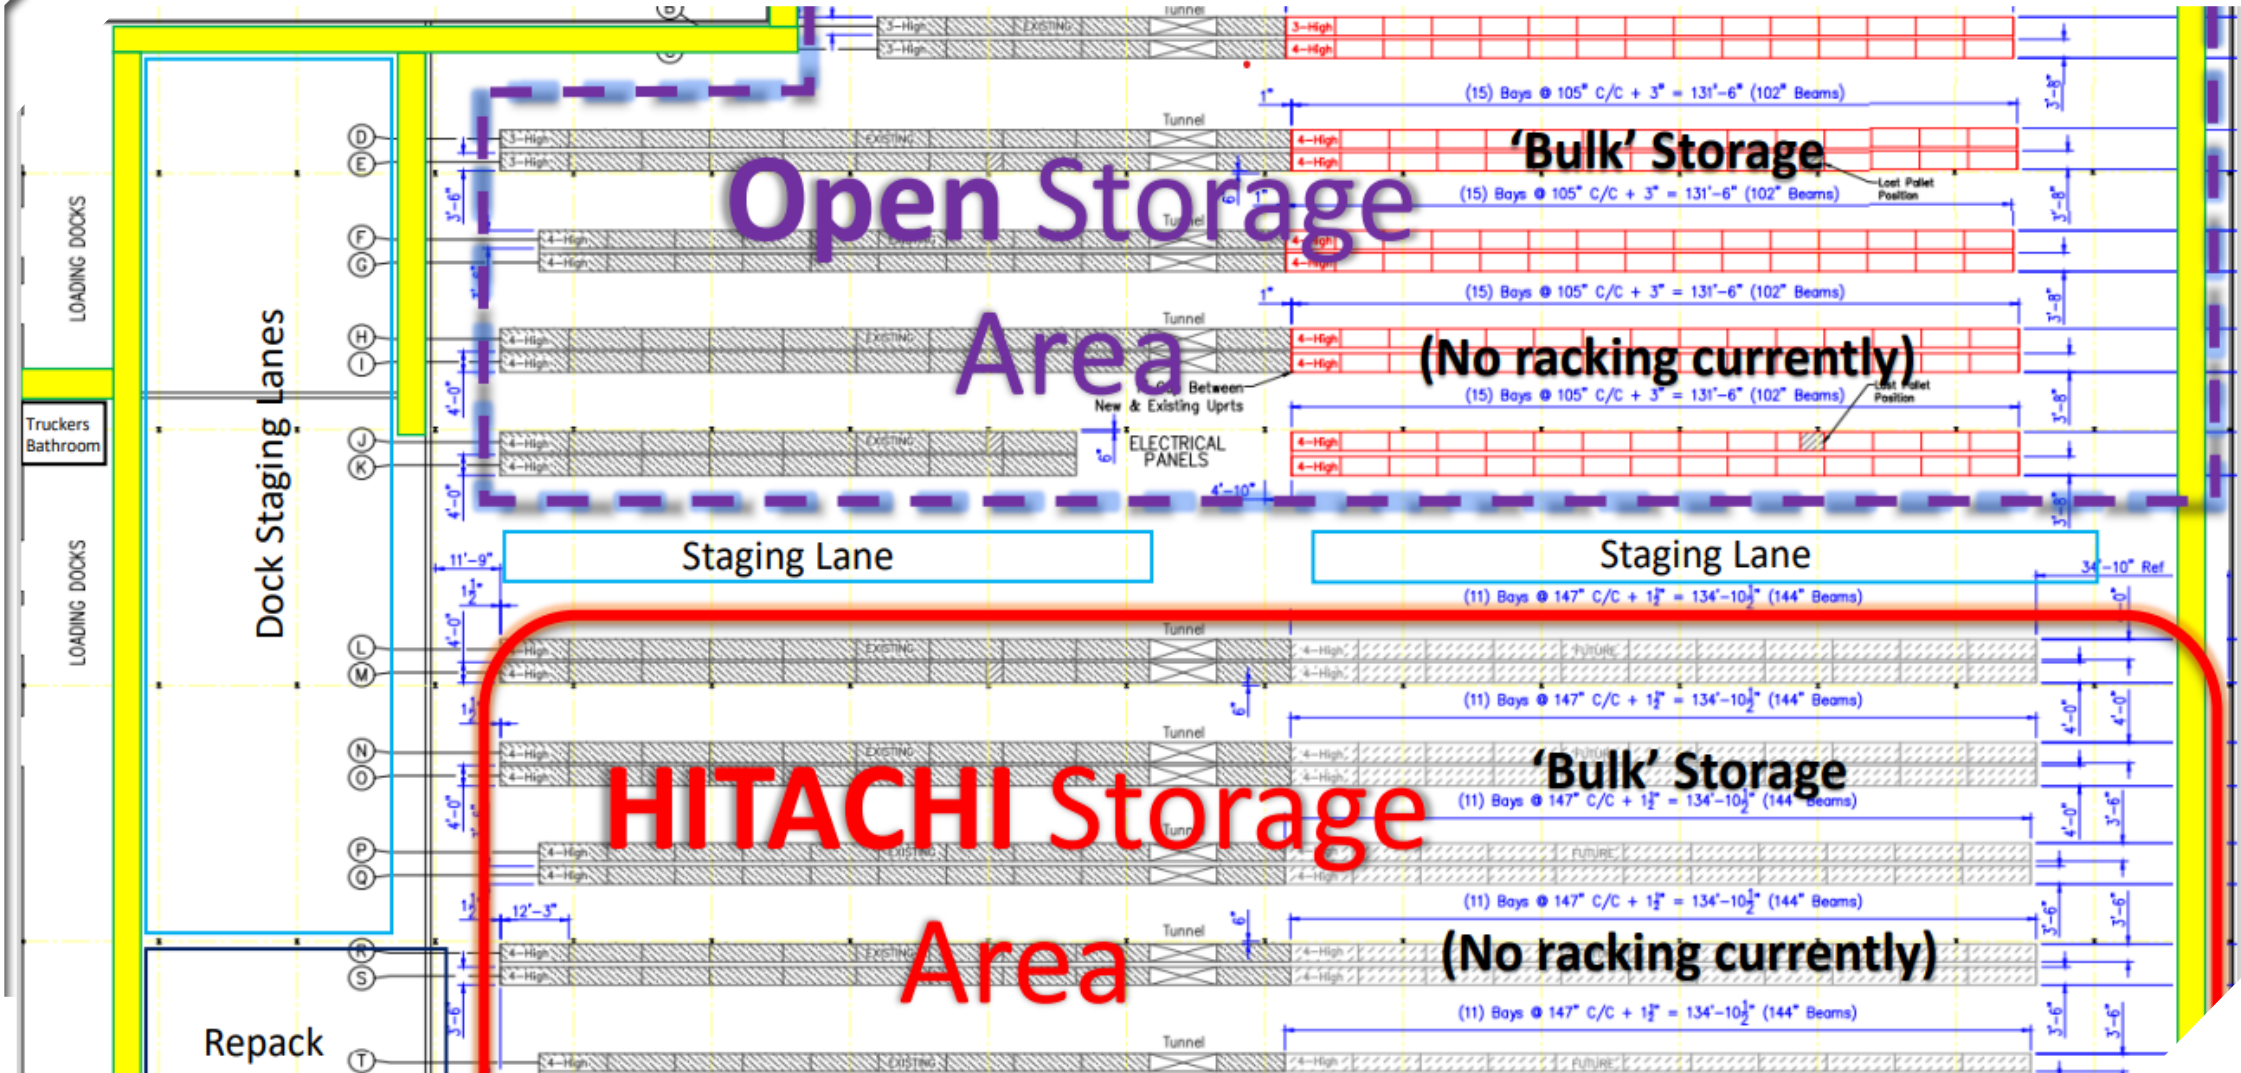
Open Storage Area

'Bulk' Storage

(No racking currently)

Tunnel

3-High
3-High
EXISTING
3-High
4-High

(15) Bays @ 105" C/C + 3" = 131'-6" (102" Beams)

1"

3'-8"

D
E
F
G
H
I
J
K

Lost Pallet Position

Gap Between New & Existing Uprts

ELECTRICAL PANELS

4'-10"

LOADING DOCKS

Truckers Bathroom

LOADING DOCKS

Dock Staging Lanes

Staging Lane

Staging Lane

11'-9"

34'-10" Ref

HITACHI Storage Area

'Bulk' Storage

(No racking currently)

(11) Bays @ 147" C/C + $1\frac{1}{2}$" = 134'-$10\frac{1}{2}$" (144" Beams)

FUTURE

L
M
N
O
P
Q
R
S
T

4'-0"
3'-6"
12'-3"
6"

Repack